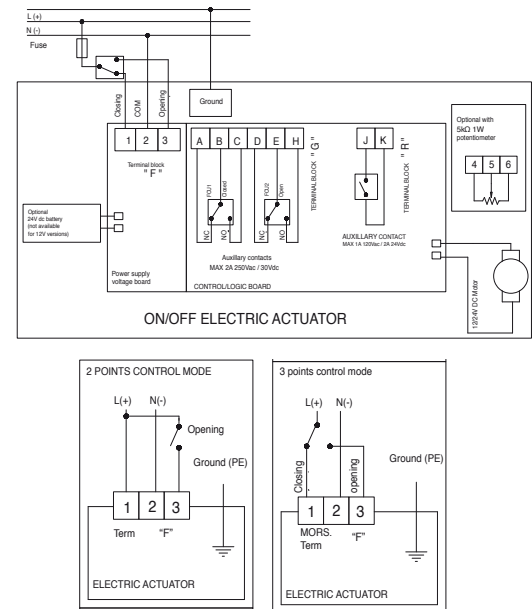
L (+)
N (-)
Fuse

Closing
COM
Opening
Ground

1 2 3
Terminal block
" F "

A B C D E H
FCU1 Closed
FCU2 Open
NC NO NC NO
TERMINAL BLOCK " G "
Auxiliary contacts
MAX 2A 250Vac / 30Vdc

J K
TERMINAL BLOCK " R "
AUXILLIARY CONTACT
MAX 1A 120Vac / 2A 24Vdc

Optional with
5kΩ 1W
potentiometer
4 5 6

Optional
24V dc battery
(not available
for 12V versions)

Power supply
voltage board

CONTROL/LOGIC BOARD

12/24V DC Motor

ON/OFF ELECTRIC ACTUATOR

2 POINTS CONTROL MODE
L(+)
N(-)
Opening
Ground (PE)
1 2 3
Term
"F"
ELECTRIC ACTUATOR

3 points control mode
L(+)
N(-)
Closing
opening
Ground (PE)
1 2 3
MORS.
Term
"F"
ELECTRIC ACTUATOR